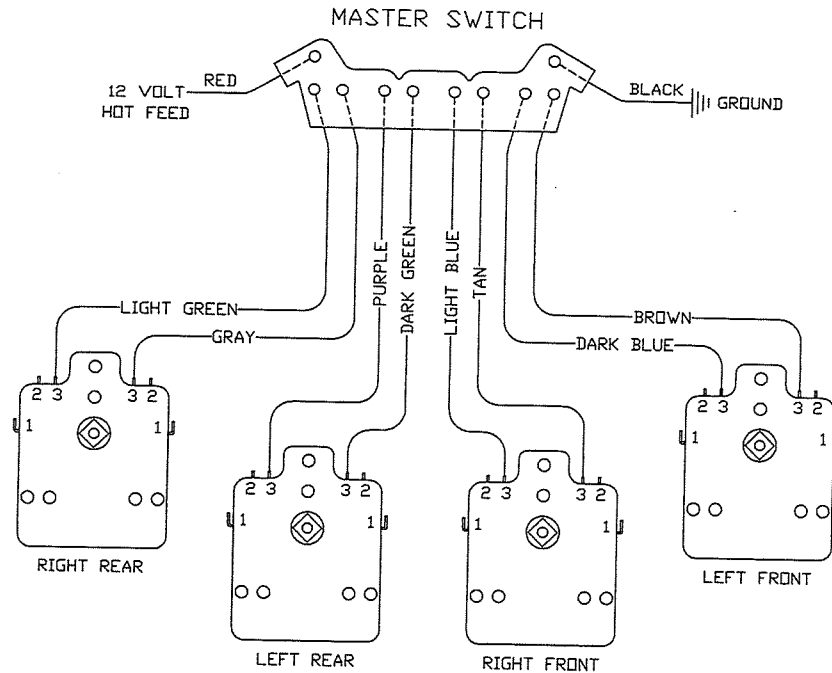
MASTER SWITCH

12 VOLT HOT FEED

RED

BLACK

GROUND

PURPLE

DARK GREEN

LIGHT BLUE

TAN

LIGHT GREEN

GRAY

BROWN

DARK BLUE

2 3 3 2
1 1

RIGHT REAR

2 3 3 2
1 1

LEFT REAR

2 3 3 2
1 1

RIGHT FRONT

2 3 3 2
1 1

LEFT FRONT